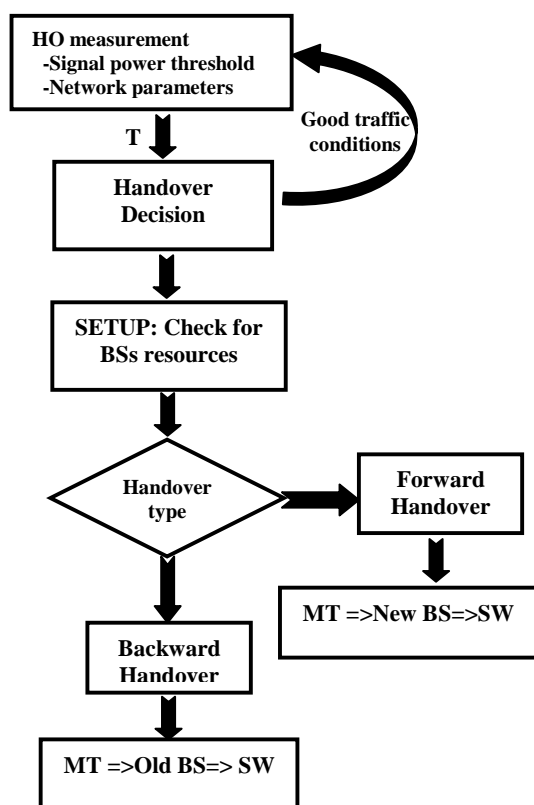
HO measurement
-Signal power threshold
-Network parameters

Good traffic conditions

T

Handover Decision

SETUP: Check for BSs resources

Handover type

Forward Handover

MT =>New BS=>SW

Backward Handover

MT =>Old BS=> SW